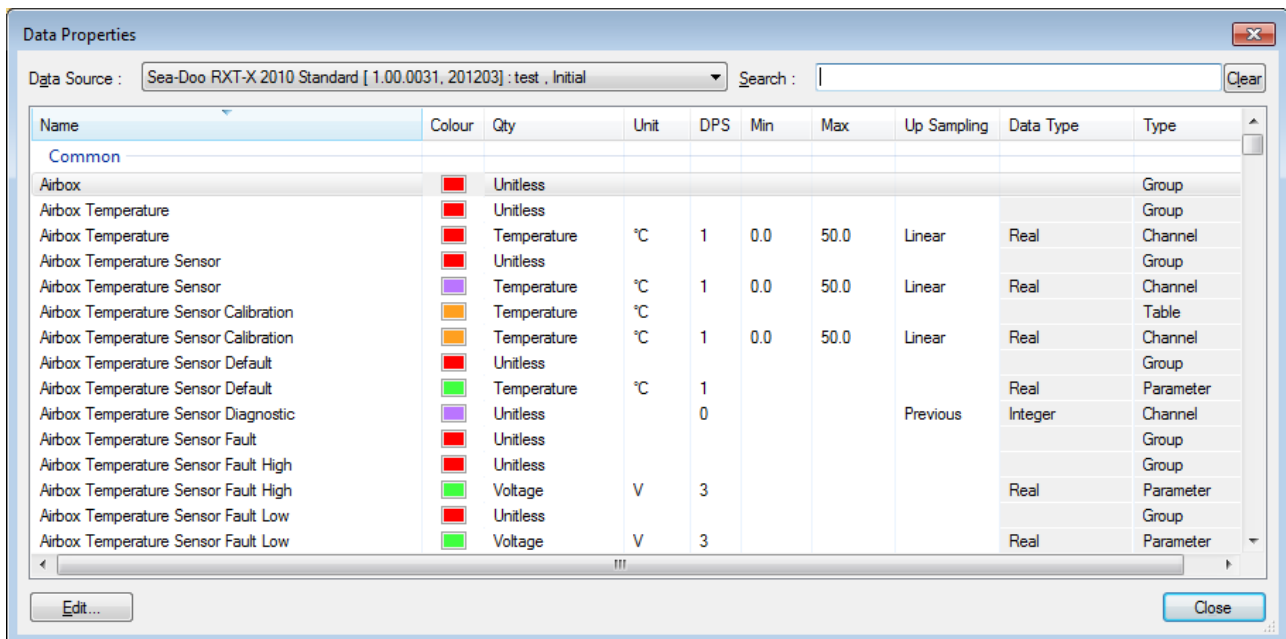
Data Properties

Data Source : Sea-Doo RXT-X 2010 Standard [ 1.00.0031, 201203] : test , Initial Search : Clear

| Name | Colour | Qty | Unit | DPS | Min | Max | Up Sampling | Data Type | Type |
|---|---|---|---|---|---|---|---|---|---|
| Common | | | | | | | | | |
| Airbox | | Unitless | | | | | | | Group |
| Airbox Temperature | | Unitless | | | | | | | Group |
| Airbox Temperature | | Temperature | °C | 1 | 0.0 | 50.0 | Linear | Real | Channel |
| Airbox Temperature Sensor | | Unitless | | | | | | | Group |
| Airbox Temperature Sensor | | Temperature | °C | 1 | 0.0 | 50.0 | Linear | Real | Channel |
| Airbox Temperature Sensor Calibration | | Temperature | °C | | | | | | Table |
| Airbox Temperature Sensor Calibration | | Temperature | °C | 1 | 0.0 | 50.0 | Linear | Real | Channel |
| Airbox Temperature Sensor Default | | Unitless | | | | | | | Group |
| Airbox Temperature Sensor Default | | Temperature | °C | 1 | | | | Real | Parameter |
| Airbox Temperature Sensor Diagnostic | | Unitless | | 0 | | | Previous | Integer | Channel |
| Airbox Temperature Sensor Fault | | Unitless | | | | | | | Group |
| Airbox Temperature Sensor Fault High | | Unitless | | | | | | | Group |
| Airbox Temperature Sensor Fault High | | Voltage | V | 3 | | | | Real | Parameter |
| Airbox Temperature Sensor Fault Low | | Unitless | | | | | | | Group |
| Airbox Temperature Sensor Fault Low | | Voltage | V | 3 | | | | Real | Parameter |

Edit... Close